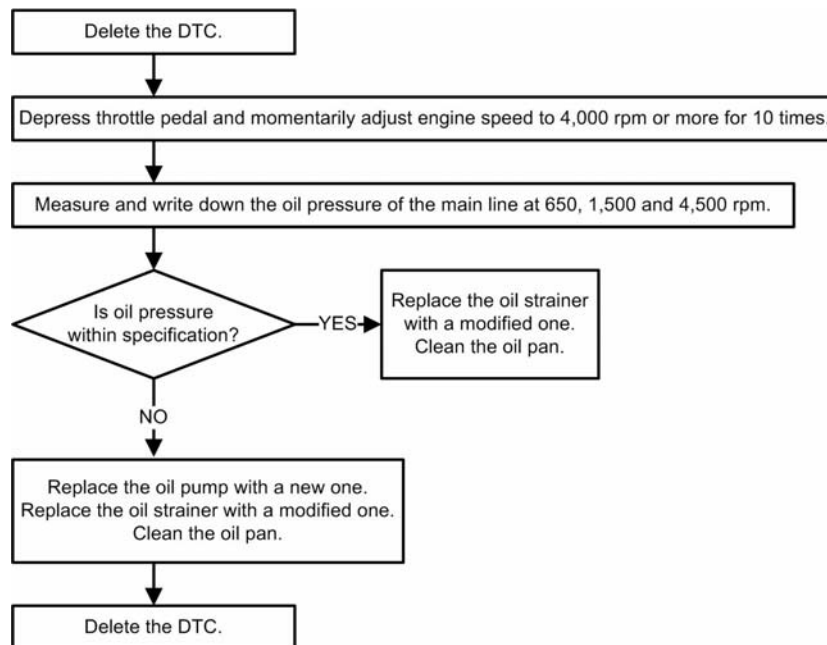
Delete the DTC.

Depress throttle pedal and momentarily adjust engine speed to 4,000 rpm or more for 10 times.

Measure and write down the oil pressure of the main line at 650, 1,500 and 4,500 rpm.

Is oil pressure within specification?

YES

Replace the oil strainer with a modified one. Clean the oil pan.

NO

Replace the oil pump with a new one. Replace the oil strainer with a modified one. Clean the oil pan.

Delete the DTC.